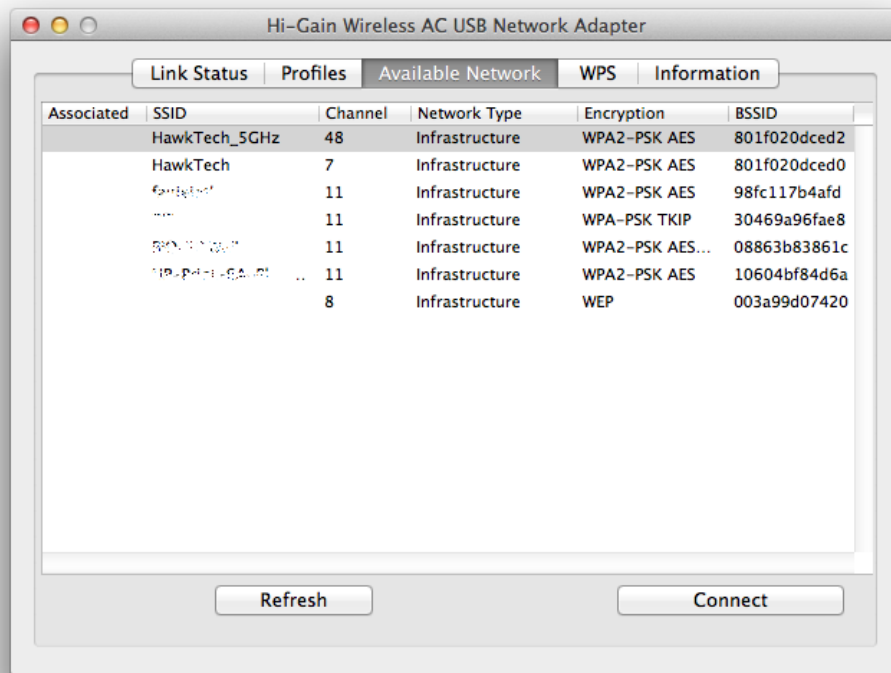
Hi-Gain Wireless AC USB Network Adapter

Link Status | Profiles | Available Network | WPS | Information

| Associated | SSID | Channel | Network Type | Encryption | BSSID |
|---|---|---|---|---|---|
| | HawkTech_5GHz | 48 | Infrastructure | WPA2-PSK AES | 801f020dced2 |
| | HawkTech | 7 | Infrastructure | WPA2-PSK AES | 801f020dced0 |
| | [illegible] | 11 | Infrastructure | WPA2-PSK AES | 98fc117b4afd |
| | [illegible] | 11 | Infrastructure | WPA-PSK TKIP | 30469a96fae8 |
| | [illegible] | 11 | Infrastructure | WPA2-PSK AES... | 08863b83861c |
| | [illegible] | 11 | Infrastructure | WPA2-PSK AES | 10604bf84d6a |
| | | 8 | Infrastructure | WEP | 003a99d07420 |

Refresh

Connect